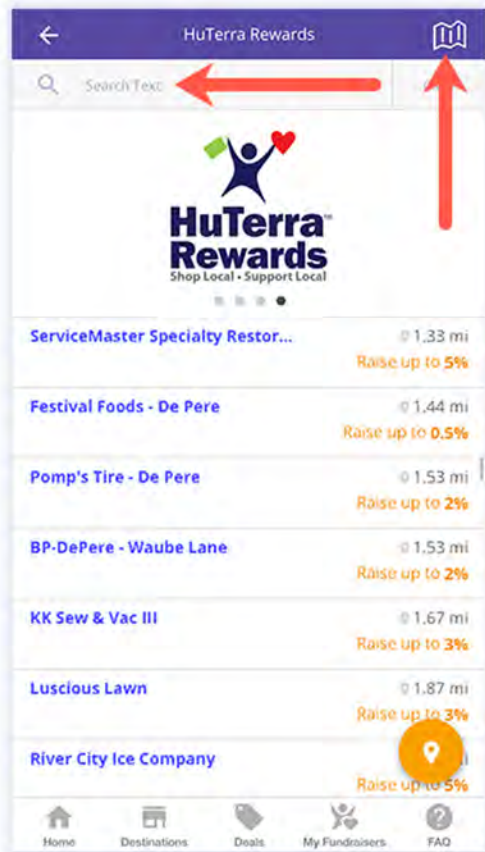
HuTerra Rewards

Search Text

HuTerra™ Rewards
Shop Local • Support Local

ServiceMaster Specialty Restor... 1.33 mi
Raise up to 5%

Festival Foods - De Pere 1.44 mi
Raise up to 0.5%

Pomp's Tire - De Pere 1.53 mi
Raise up to 2%

BP-DePere - Waube Lane 1.53 mi
Raise up to 2%

KK Sew & Vac III 1.67 mi
Raise up to 3%

Luscious Lawn 1.87 mi
Raise up to 3%

River City Ice Company
Raise up to 5%

Home Destinations Deals My Fundraisers FAQ